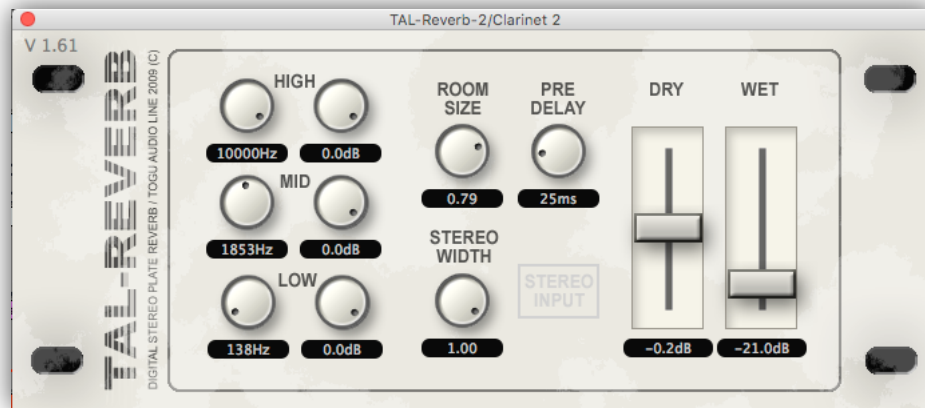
TAL-Reverb-2/Clarinet 2

V 1.61

TAL-REVERB

DIGITAL STEREO PLATE REVERB / TOGU AUDIO LINE 2009 (C)

HIGH

10000Hz

0.0dB

MID

1853Hz

0.0dB

LOW

138Hz

0.0dB

ROOM SIZE

0.79

PRE DELAY

25ms

STEREO WIDTH

1.00

STEREO INPUT

DRY

-0.2dB

WET

-21.0dB